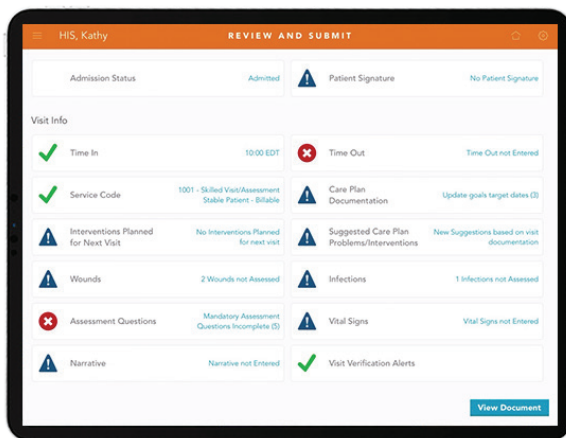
HIS, Kathy

REVIEW AND SUBMIT

Admission Status Admitted

Patient Signature No Patient Signature

Visit Info

Time In 10:00 EDT

Time Out Time Out not Entered

Service Code 1001 - Skilled Visit/Assessment Stable Patient - Billable

Care Plan Documentation Update goals target dates (3)

Interventions Planned for Next Visit No Interventions Planned for next visit

Suggested Care Plan Problems/Interventions New Suggestions based on visit documentation

Wounds 2 Wounds not Assessed

Infections 1 Infections not Assessed

Assessment Questions Mandatory Assessment Questions Incomplete (5)

Vital Signs Vital Signs not Entered

Narrative Narrative not Entered

Visit Verification Alerts

View Document